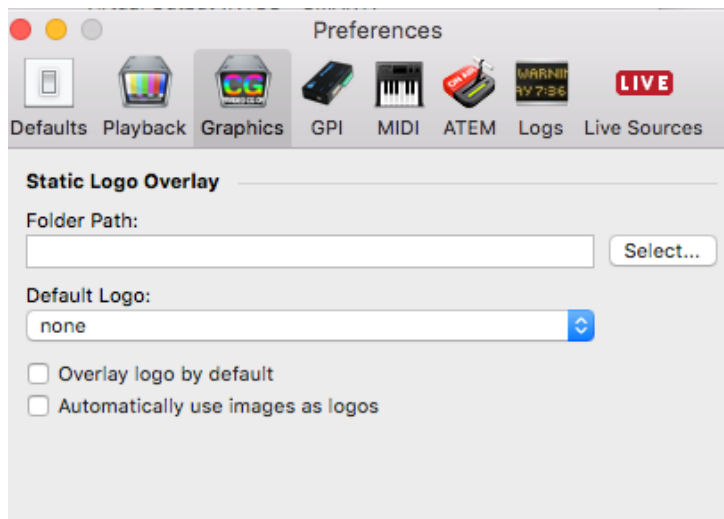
Preferences

Defaults Playback Graphics GPI MIDI ATEM Logs Live Sources

CG

WARNIN
AY 7:36

LIVE

Static Logo Overlay

Folder Path:

Select...

Default Logo:

none

Overlay logo by default

Automatically use images as logos